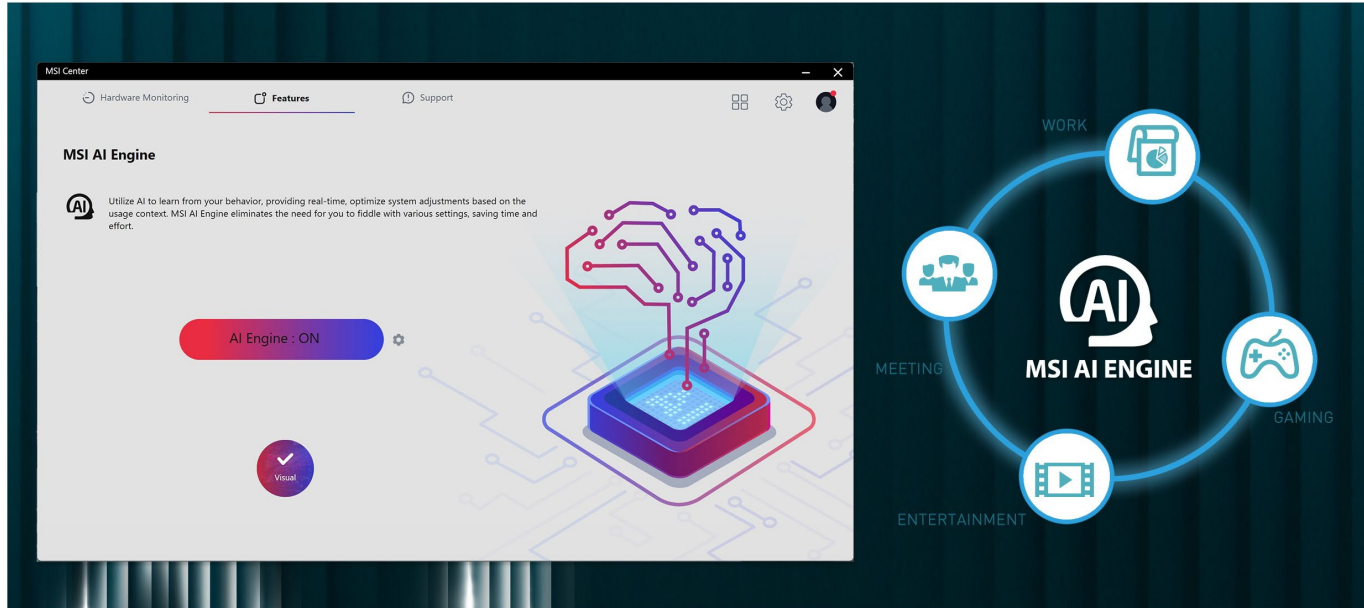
MSI Center

Hardware Monitoring

Features

Support

MSI AI Engine

Utilize AI to learn from your behavior, providing real-time, optimize system adjustments based on the usage context. MSI AI Engine eliminates the need for you to fiddle with various settings, saving time and effort.

AI Engine : ON

Visual

WORK

MEETING

AI

MSI AI ENGINE

GAMING

ENTERTAINMENT